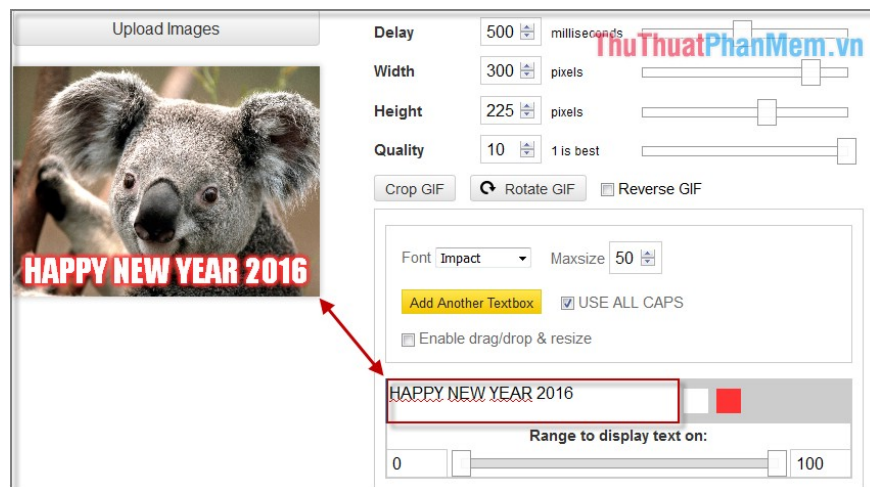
Upload Images

HAPPY NEW YEAR 2016

Delay 500 milliseconds

ThuThuatPhanMem.vn

Width 300 pixels

Height 225 pixels

Quality 10 1 is best

Crop GIF

Rotate GIF

Reverse GIF

Font Impact

Maxsize 50

Add Another Textbox

USE ALL CAPS

Enable drag/drop & resize

HAPPY NEW YEAR 2016

Range to display text on:

0

100